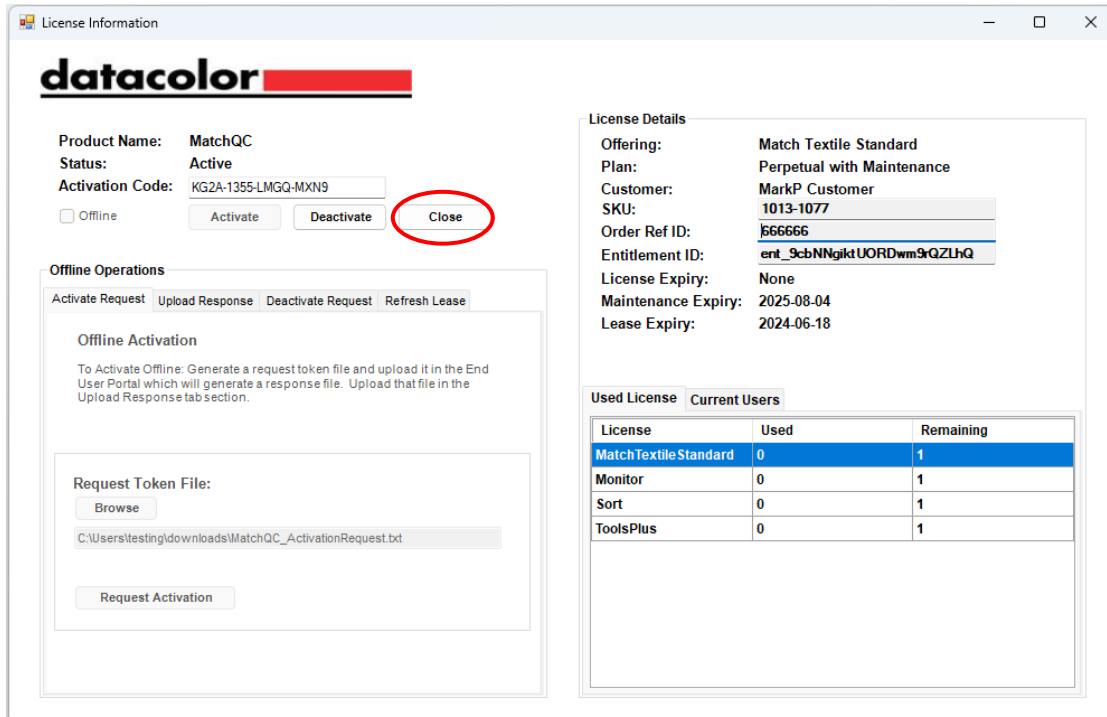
License Information

datacolor

Product Name: MatchQC
Status: Active
Activation Code: KG2A-1355-LMGQ-MXN9
Offline
Activate Deactivate Close

Offline Operations
Activate Request | Upload Response | Deactivate Request | Refresh Lease

Offline Activation

To Activate Offline: Generate a request token file and upload it in the End User Portal which will generate a response file. Upload that file in the Upload Response tab section.

Request Token File:
Browse
C:\Users\testing\downloads\MatchQC_ActivationRequest.txt

Request Activation

License Details
Offering: Match Textile Standard
Plan: Perpetual with Maintenance
Customer: MarkP Customer
SKU: 1013-1077
Order Ref ID: 666666
Entitlement ID: ent_9cbNNgiktUORDwm9rQZLhQ
License Expiry: None
Maintenance Expiry: 2025-08-04
Lease Expiry: 2024-06-18

Used License | Current Users

| License | Used | Remaining |
|---|---|---|
| MatchTextileStandard | 0 | 1 |
| Monitor | 0 | 1 |
| Sort | 0 | 1 |
| ToolsPlus | 0 | 1 |